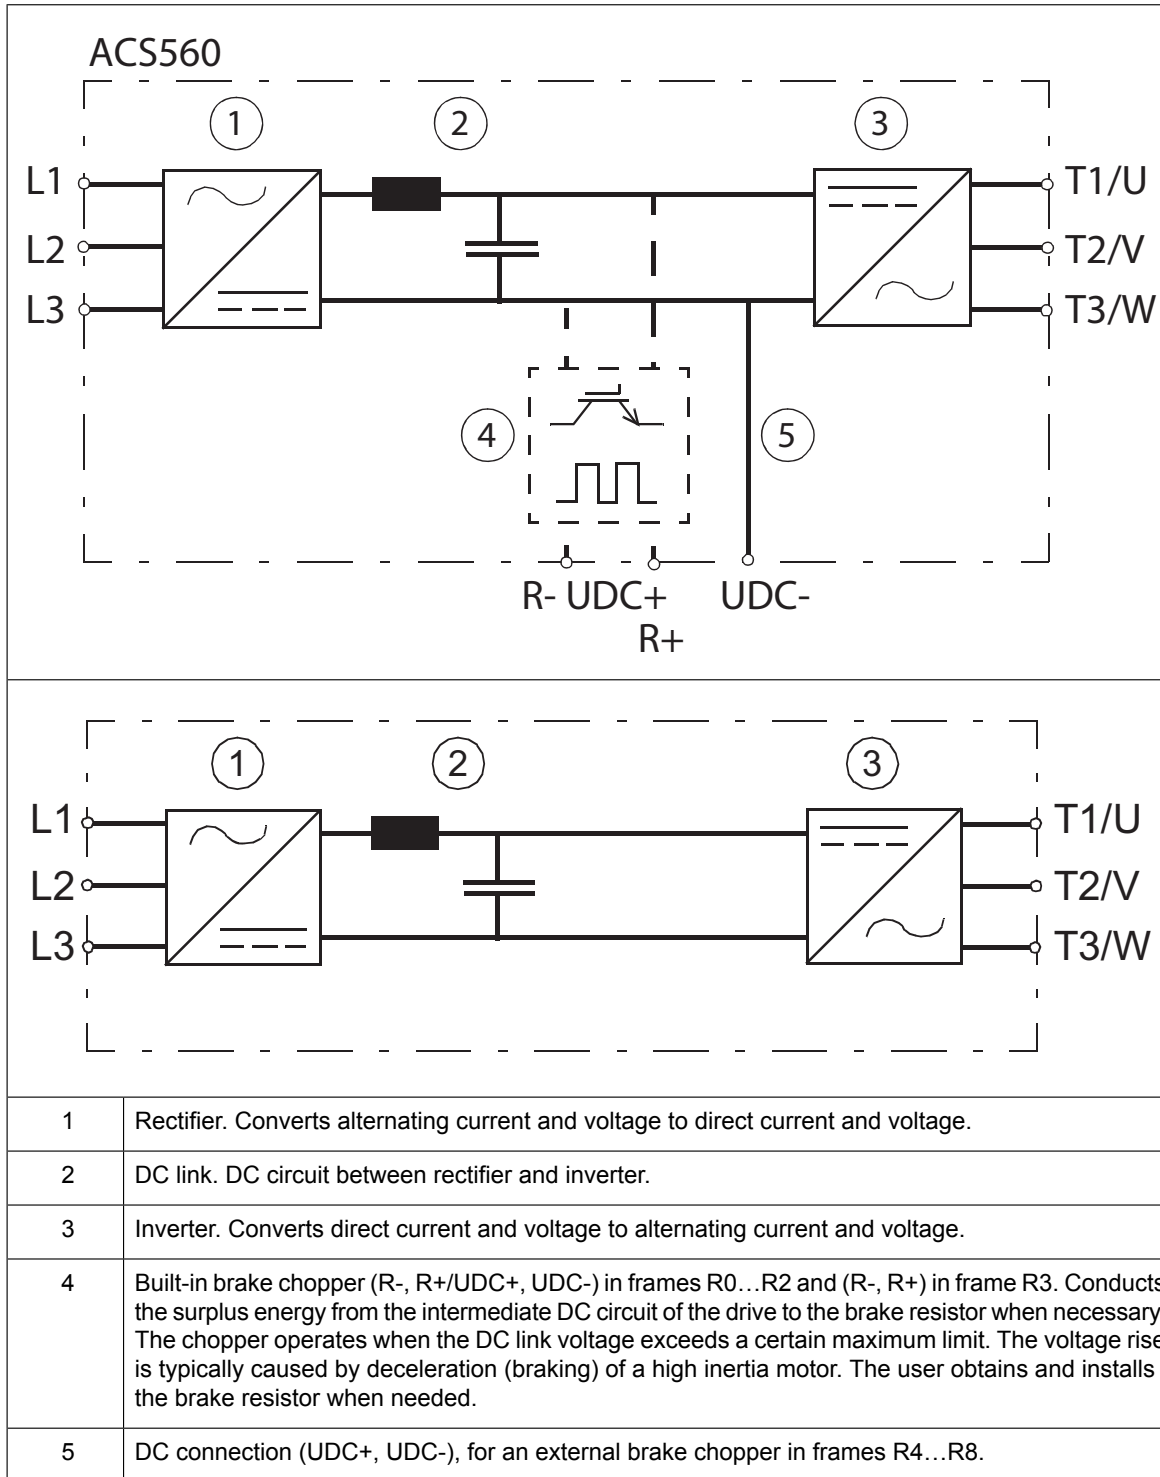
ACS560

1 2 3

L1
L2
L3

T1/U
T2/V
T3/W

4 5

R- UDC+
R+
UDC-

1 2 3

L1
L2
L3

T1/U
T2/V
T3/W

| | |
|---|---|
| 1 | Rectifier. Converts alternating current and voltage to direct current and voltage. |
| 2 | DC link. DC circuit between rectifier and inverter. |
| 3 | Inverter. Converts direct current and voltage to alternating current and voltage. |
| 4 | Built-in brake chopper (R-, R+/UDC+, UDC-) in frames R0…R2 and (R-, R+) in frame R3. Conducts the surplus energy from the intermediate DC circuit of the drive to the brake resistor when necessary. The chopper operates when the DC link voltage exceeds a certain maximum limit. The voltage rise is typically caused by deceleration (braking) of a high inertia motor. The user obtains and installs the brake resistor when needed. |
| 5 | DC connection (UDC+, UDC-), for an external brake chopper in frames R4…R8. |